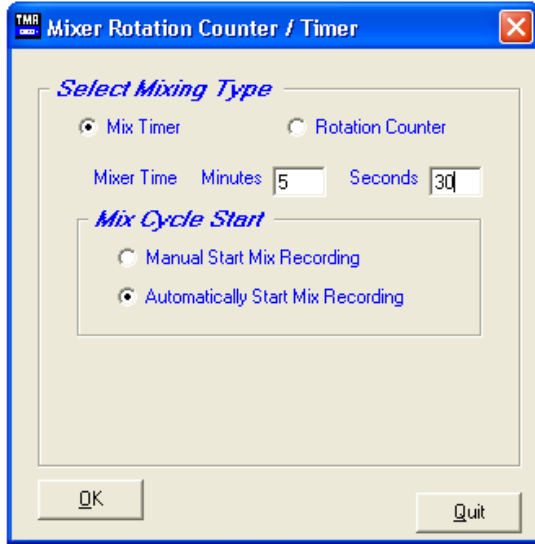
TMR Mixer Rotation Counter / Timer

Select Mixing Type

Mix Timer

Rotation Counter

Mixer Time Minutes 5 Seconds 30

Mix Cycle Start

Manual Start Mix Recording

Automatically Start Mix Recording

OK

Quit